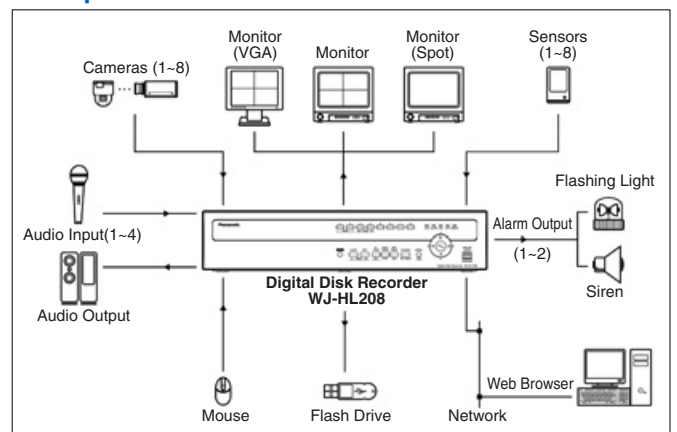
Monitor (VGA)

Monitor

Monitor (Spot)

Sensors (1~8)

Cameras (1~8)

Flashing Light

Alarm Output

(1~2)

Audio Input(1~4)

Panasonic

Digital Disk Recorder WJ-HL208

Siren

Audio Output

Web Browser

Mouse

Flash Drive

Network